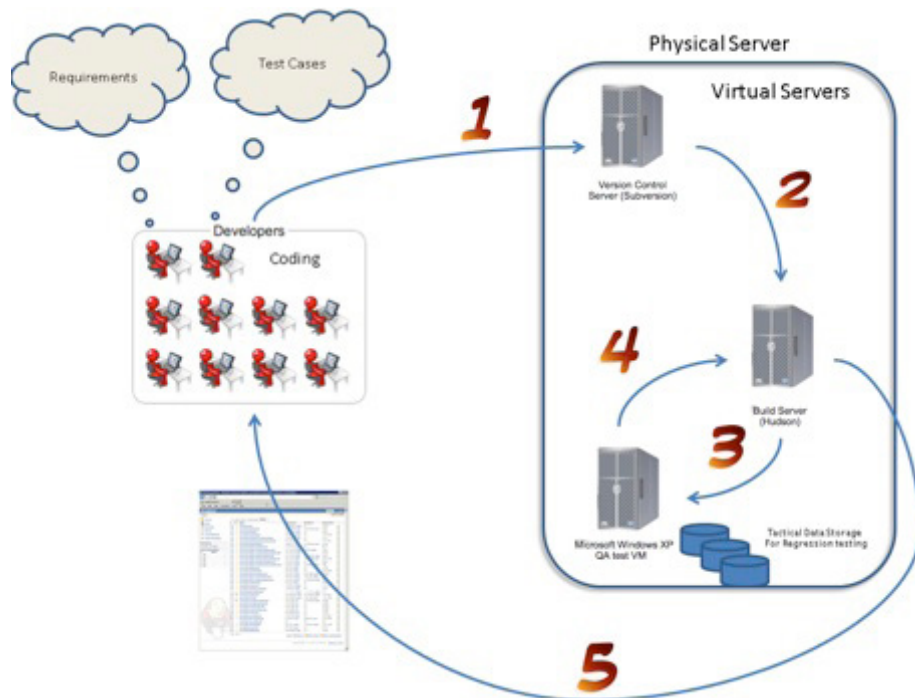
Requirements

Test Cases

Developers

Coding

1

Physical Server

Virtual Servers

Version Control Server (Subversion)

2

Build Server (Hudson)

4

3

Microsoft Windows XP QA test VM

Tactical Data Storage For Regression testing

5